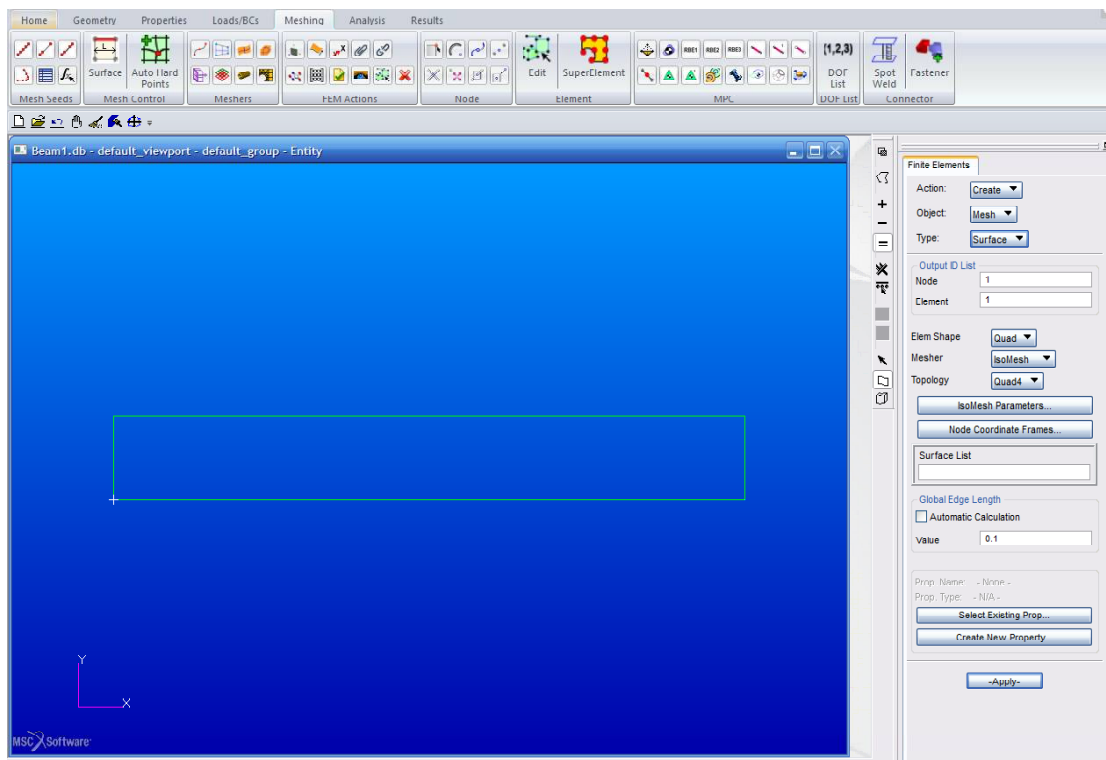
Home Geometry Properties Loads/BCs Meshing Analysis Results

Mesh Seeds
Surface
Auto Hard Points
Mesh Control
Meshers
FEM Actions
Node
Edit
SuperElement
Element
RBE1 RBE2 RBE3
MPC
{1,2,3}
DOF List
DOF List
Spot Weld
Fastener
Connector

Beam1.db - default_viewport - default_group - Entity

Y
X

MSC Software

Finite Elements
Action: Create
Object: Mesh
Type: Surface

Output ID List
Node 1
Element 1

Elem Shape Quad
Mesher IsoMesh
Topology Quad4

IsoMesh Parameters...
Node Coordinate Frames...

Surface List

Global Edge Length
Automatic Calculation
Value 0.1

Prop. Name: - None -
Prop. Type: - N/A -
Select Existing Prop...
Create New Property

-Apply-